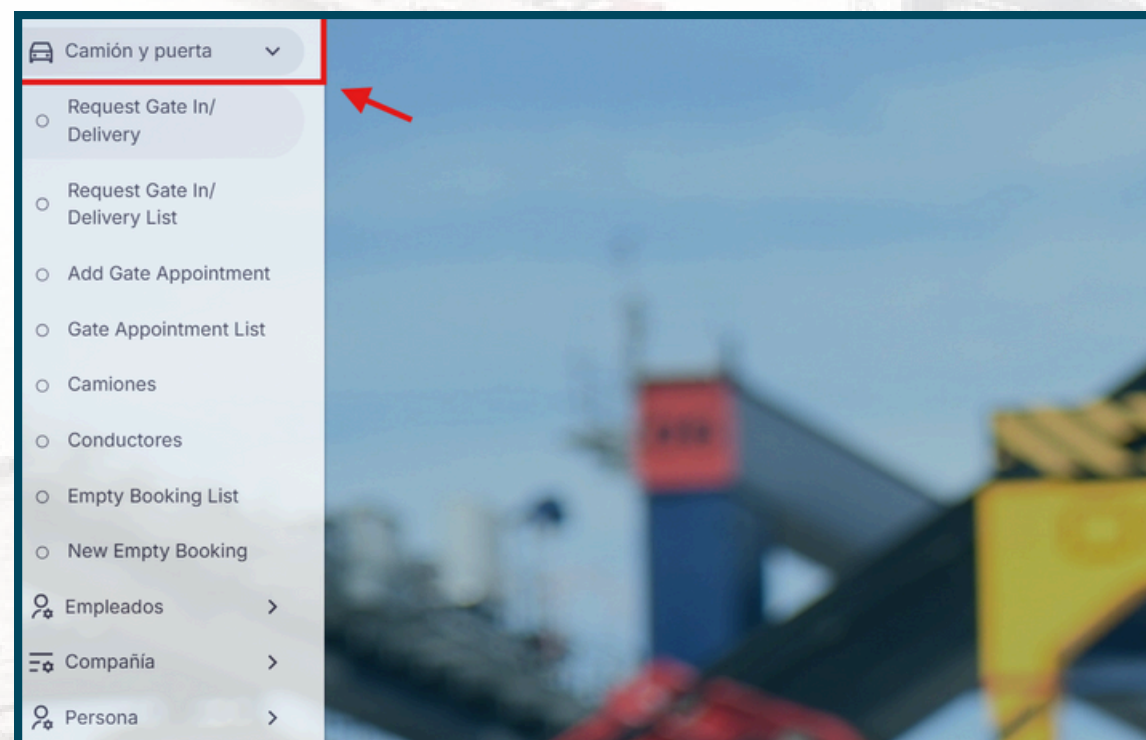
Camión y puerta

Request Gate In/ Delivery

Request Gate In/ Delivery List

Add Gate Appointment

Gate Appointment List

Camiones

Conductores

Empty Booking List

New Empty Booking

Empleados

Compañía

Persona